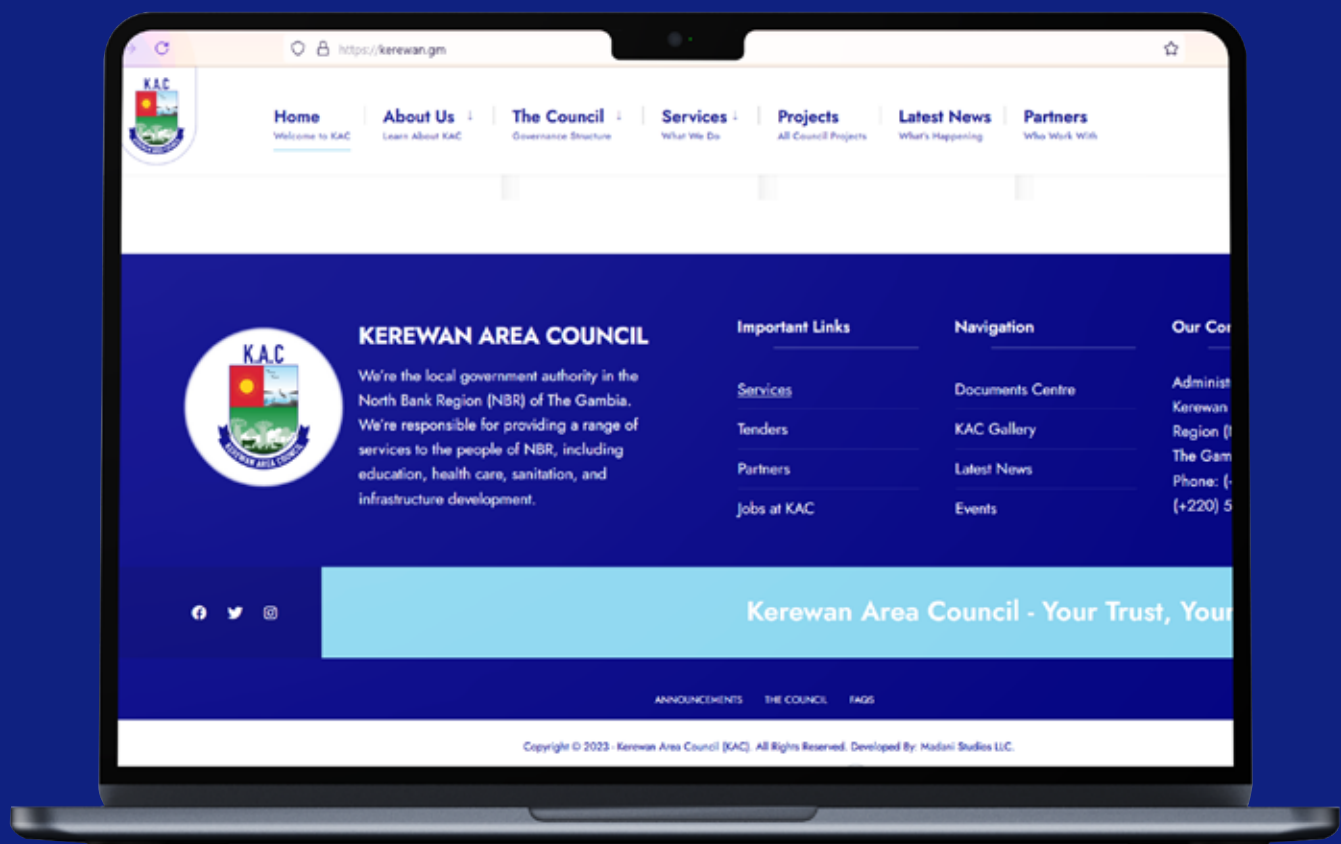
https://kerewan.gm

K.A.C

Home
Welcome to KAC

About Us
Learn About KAC

The Council
Governance Structure

Services
What We Do

Projects
All Council Projects

Latest News
What's Happening

Partners
Who Work With

K.A.C
KEREWAN AREA COUNCIL

KEREWAN AREA COUNCIL

We're the local government authority in the North Bank Region (NBR) of The Gambia. We're responsible for providing a range of services to the people of NBR, including education, health care, sanitation, and infrastructure development.

Important Links

Services
Tenders
Partners
Jobs at KAC

Navigation

Documents Centre
KAC Gallery
Latest News
Events

Our Co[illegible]

Administ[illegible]
Kerewan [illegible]
Region ([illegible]
The Gam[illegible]
Phone: ([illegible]
(+220) 5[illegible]

Kerewan Area Council - Your Trust, Your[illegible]

ANNOUNCEMENTS THE COUNCIL FAQS

Copyright © 2023 - Kerewan Area Council (KAC). All Rights Reserved. Developed By: Madani Studios LLC.